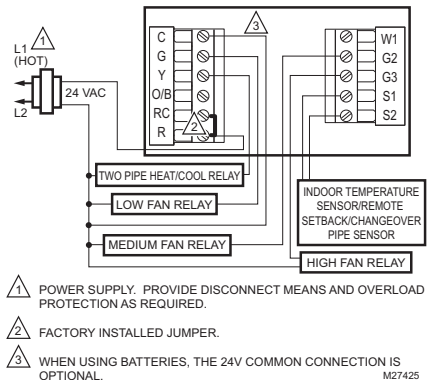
L1 1 (HOT)
L2
24 VAC

C
G
Y
O/B
RC
R
2
3

W1
G2
G3
S1
S2

TWO PIPE HEAT/COOL RELAY
LOW FAN RELAY
MEDIUM FAN RELAY
INDOOR TEMPERATURE SENSOR/REMOTE SETBACK/CHANGEOVER PIPE SENSOR
HIGH FAN RELAY

1 POWER SUPPLY. PROVIDE DISCONNECT MEANS AND OVERLOAD PROTECTION AS REQUIRED.

2 FACTORY INSTALLED JUMPER.

3 WHEN USING BATTERIES, THE 24V COMMON CONNECTION IS OPTIONAL.

M27425